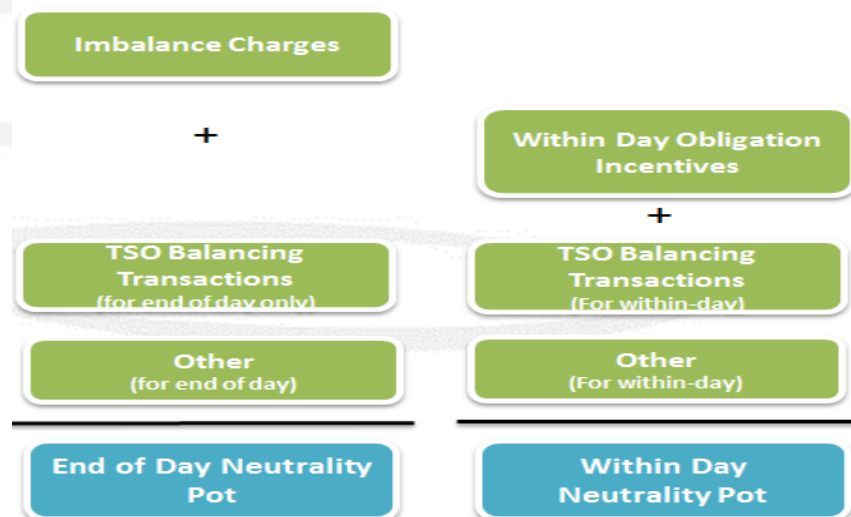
Imbalance Charges

+

TSO Balancing Transactions
(for end of day only)

Other
(for end of day)

End of Day Neutrality Pot

Within Day Obligation Incentives

+

TSO Balancing Transactions
(For within-day)

Other
(For within-day)

Within Day Neutrality Pot